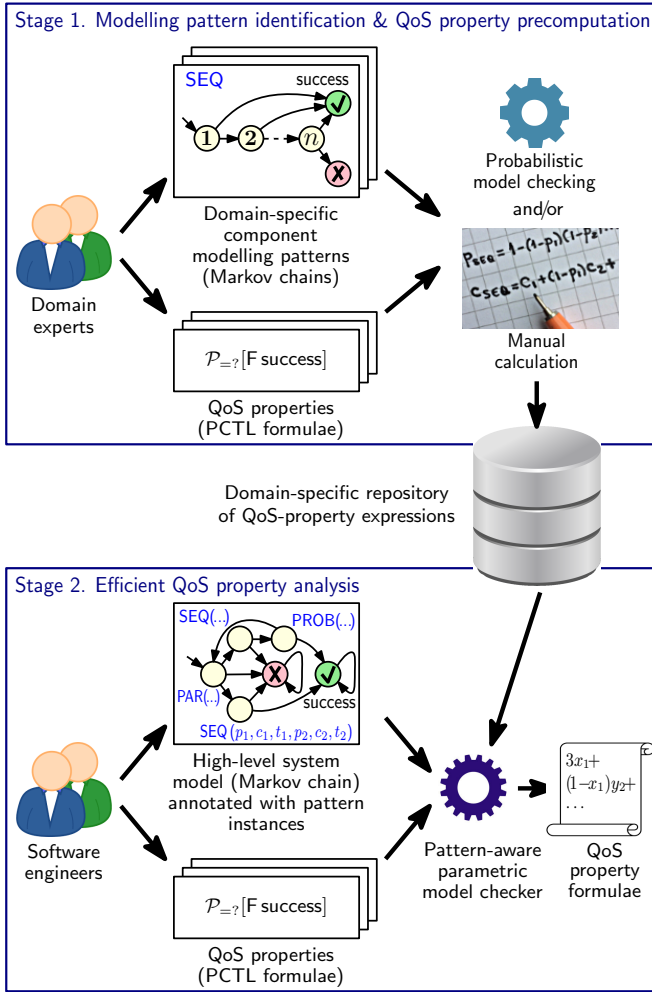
Stage 1. Modelling pattern identification & QoS property precomputation

SEQ
success
1
2
$n$

Domain experts

Domain-specific component modelling patterns (Markov chains)

$\mathcal{P}_{=?}[\mathsf{F}\,\mathsf{success}]$

QoS properties (PCTL formulae)

Probabilistic model checking

and/or

$P_{SEQ} = 1-(1-p_1)(1-p_2 \cdots$
$C_{SEQ} = C_1 + (1-p_1)C_2 +$

Manual calculation

Domain-specific repository of QoS-property expressions

Stage 2. Efficient QoS property analysis

SEQ(..)
PROB(..)
PAR(..)
success
SEQ$(p_1, c_1, t_1, p_2, c_2, t_2)$

Software engineers

High-level system model (Markov chain) annotated with pattern instances

$\mathcal{P}_{=?}[\mathsf{F}\,\mathsf{success}]$

QoS properties (PCTL formulae)

Pattern-aware parametric model checker

$3x_1+$
$(1-x_1)y_2+$
$\ldots$

QoS property formulae